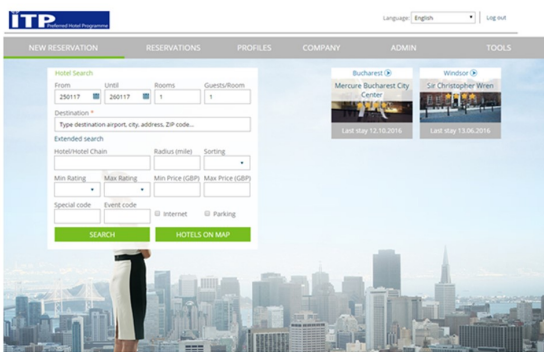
ITP Preferred Hotel Programme

Language English Log out

NEW RESERVATION RESERVATIONS PROFILES COMPANY ADMIN TOOLS

Hotel Search

From 250117
Until 260117
Rooms 1
Guests/Room 1

Destination *
Type destination airport, city, address, ZIP code...

Extended search

Hotel/Hotel Chain
Radius (mile)
Sorting

Min Rating
Max Rating
Min Price (GBP)
Max Price (GBP)

Special code
Event code
Internet
Parking

SEARCH
HOTELS ON MAP

Bucharest
Mercure Bucharest City Center
Last stay 13.10.2016

Windsor
Sir Christopher Wren
Last stay 13.06.2016